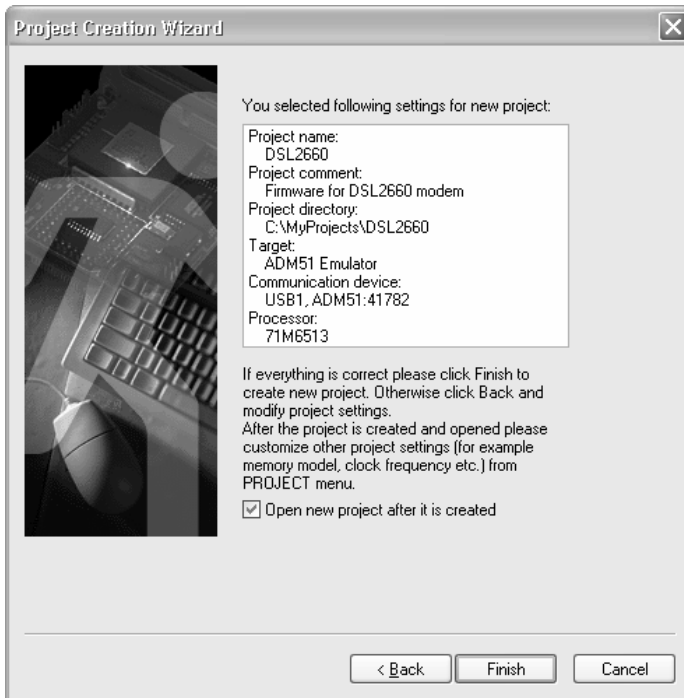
Project Creation Wizard

You selected following settings for new project:

Project name:
DSL2660
Project comment:
Firmware for DSL2660 modem
Project directory:
C:\MyProjects\DSL2660
Target:
ADM51 Emulator
Communication device:
USB1, ADM51:41782
Processor:
71M6513

If everything is correct please click Finish to create new project. Otherwise click Back and modify project settings.
After the project is created and opened please customize other project settings (for example memory model, clock frequency etc.) from PROJECT menu.

Open new project after it is created

< Back
Finish
Cancel